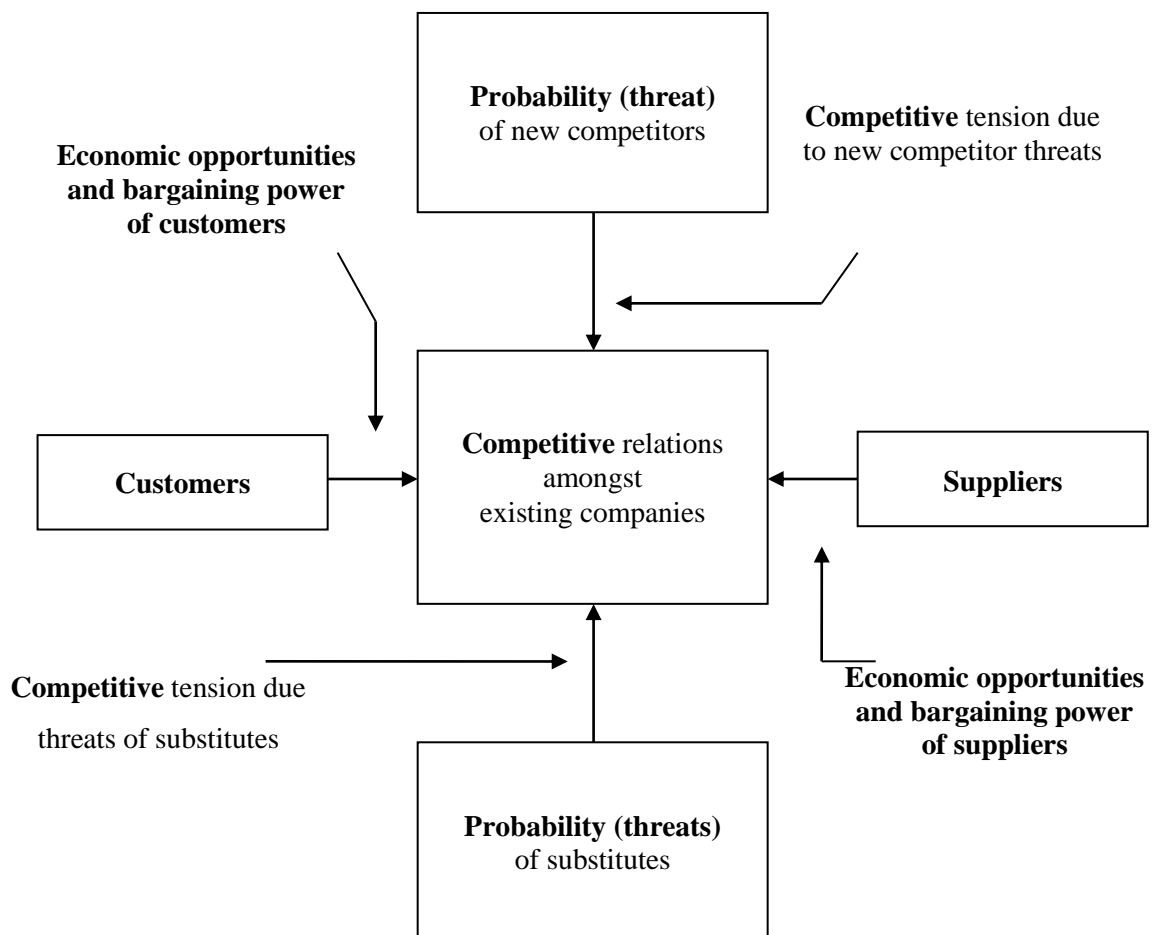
Probability (threat) of new competitors

Competitive tension due to new competitor threats

Economic opportunities and bargaining power of customers

Customers

Competitive relations amongst existing companies

Suppliers

Competitive tension due threats of substitutes

Economic opportunities and bargaining power of suppliers

Probability (threats) of substitutes